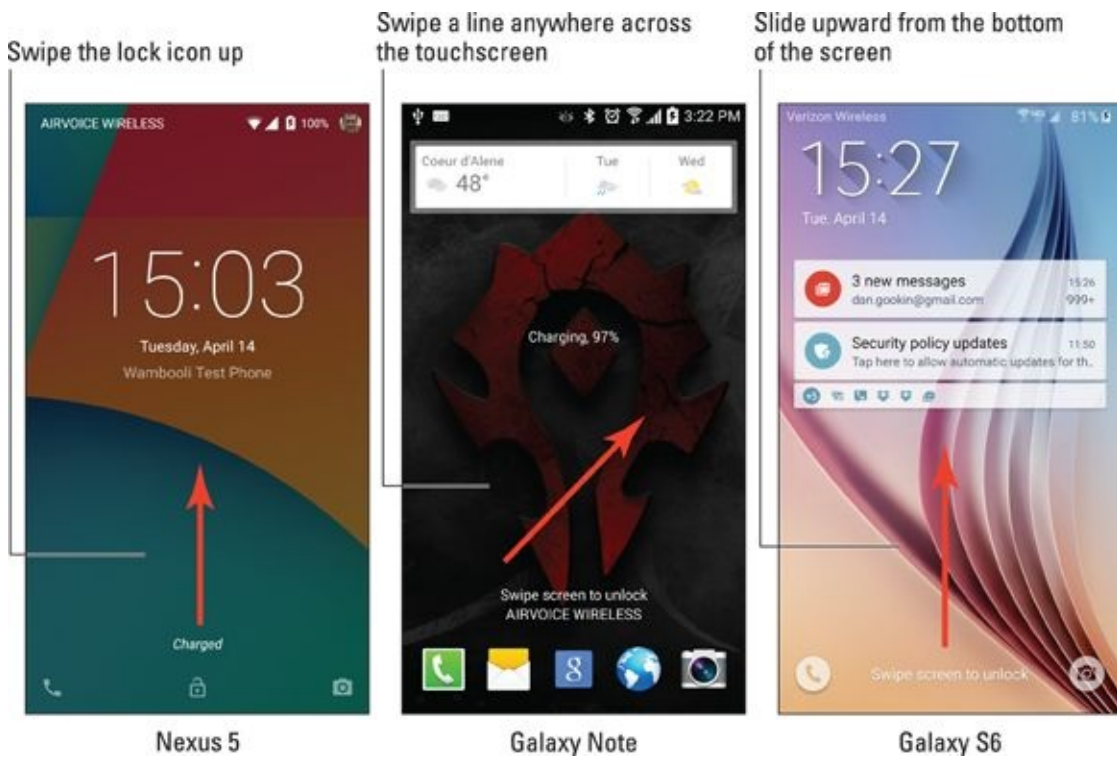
Swipe the lock icon up

AIRVOICE WIRELESS 100%

15:03

Tuesday, April 14
Wambooli Test Phone

Charged

Nexus 5

Swipe a line anywhere across the touchscreen

3:22 PM

Coeur d'Alene
48°
Tue
Wed

Charging, 97%

Swipe screen to unlock
AIRVOICE WIRELESS

8

Galaxy Note

Slide upward from the bottom of the screen

Verizon Wireless 81%

15:27

Tue, April 14

3 new messages
dan.gookin@gmail.com
15:26
999+

Security policy updates
Tap here to allow automatic updates for th...
11:50

Swipe screen to unlock

Galaxy S6